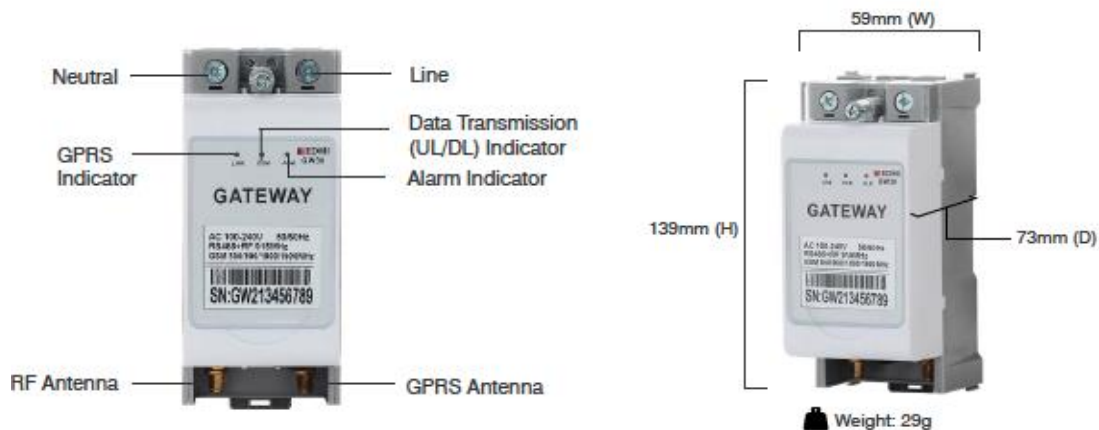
Neutral

Line

GPRS Indicator

Data Transmission (UL/DL) Indicator

Alarm Indicator

GATEWAY

AC 100-240V 50/60Hz

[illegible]

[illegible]

SN:GW213456789

RF Antenna

GPRS Antenna

59mm (W)

139mm (H)

73mm (D)

GATEWAY

AC 100-240V 50/60Hz

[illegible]

SN:GW213456789

Weight: 29g